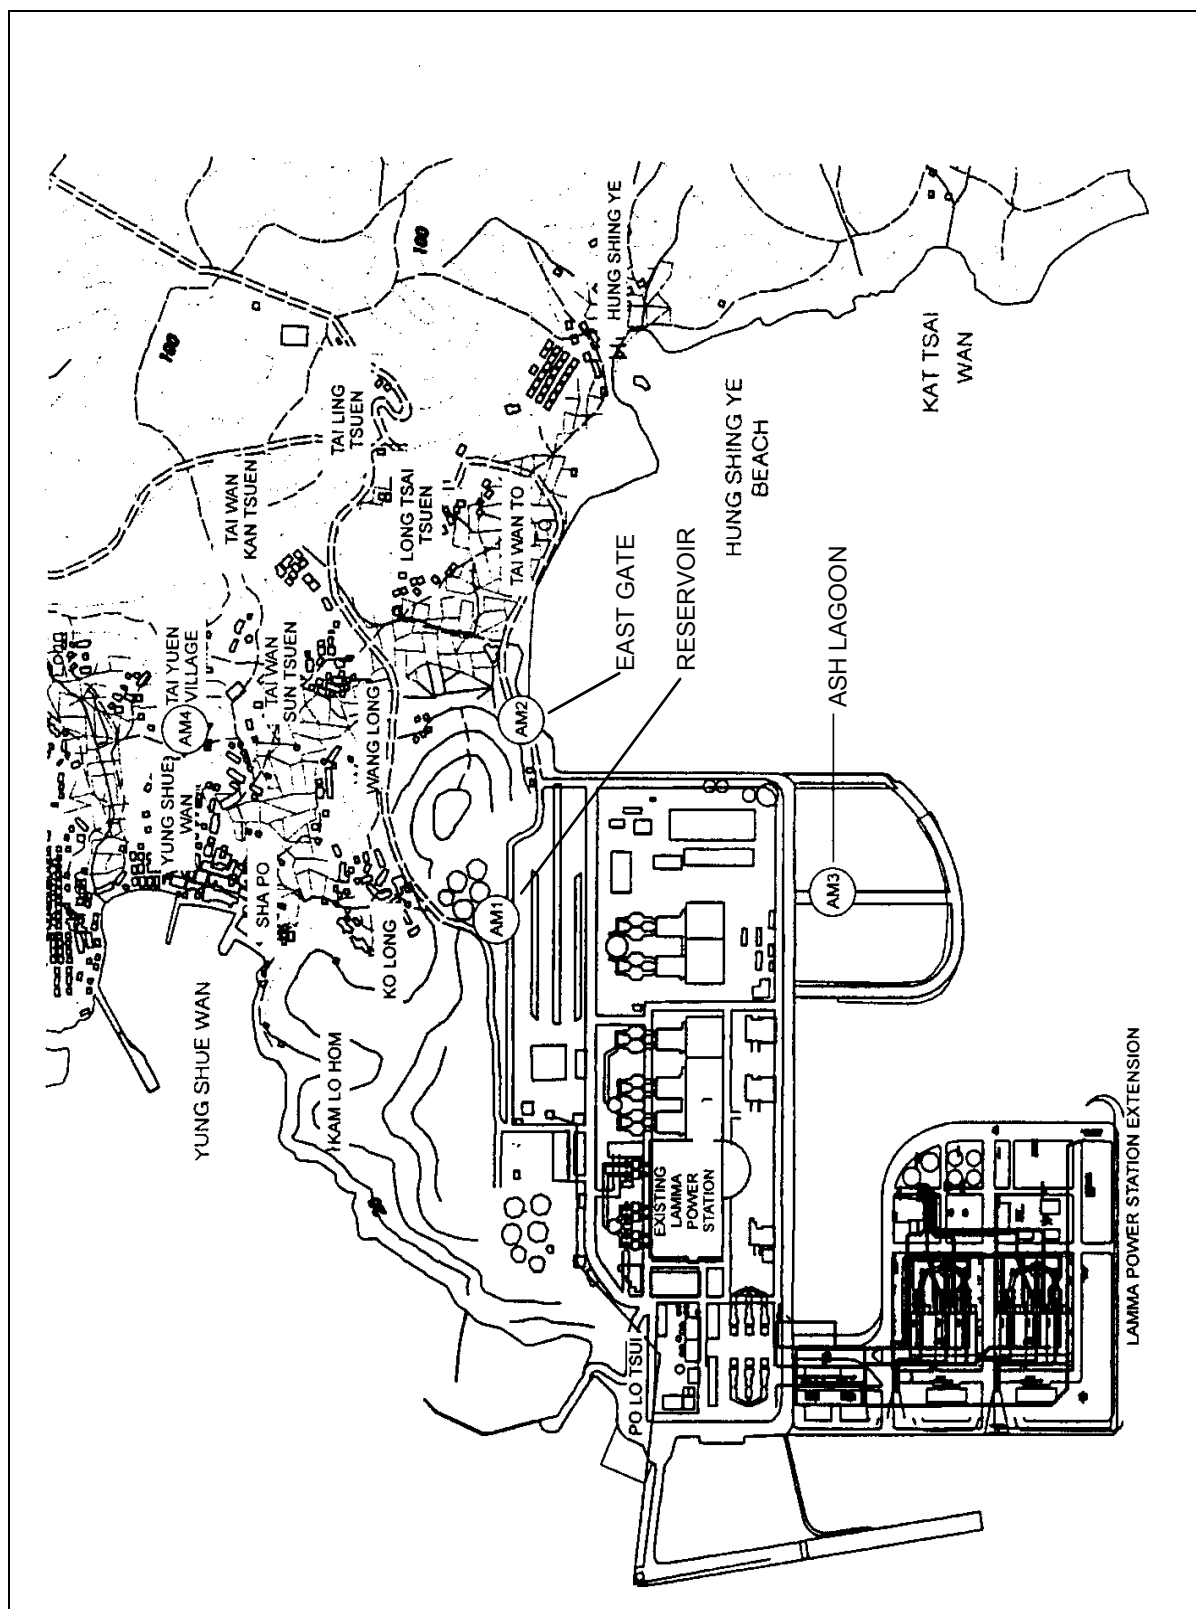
HUNG SHING YE
100
100
100
KAT TSAI WAN
HUNG SHING YE BEACH
TAI LING TSUEN
TAI WAN KAN TSUEN
LONG TSAI TSUEN
TAI WAN TO
EAST GATE
RESERVOIR
ASH LAGOON
TAI YUEN VILLAGE
AM4
TAI WAN SUN TSUEN
WANG LONG
AM2
YUNG SHUE WAN
SHA PO
AM1
AM3
KO LONG
YUNG SHUE WAN
KAM LO HOM
EXISTING LAMMA POWER STATION
PO LO TSUI
LAMMA POWER STATION EXTENSION